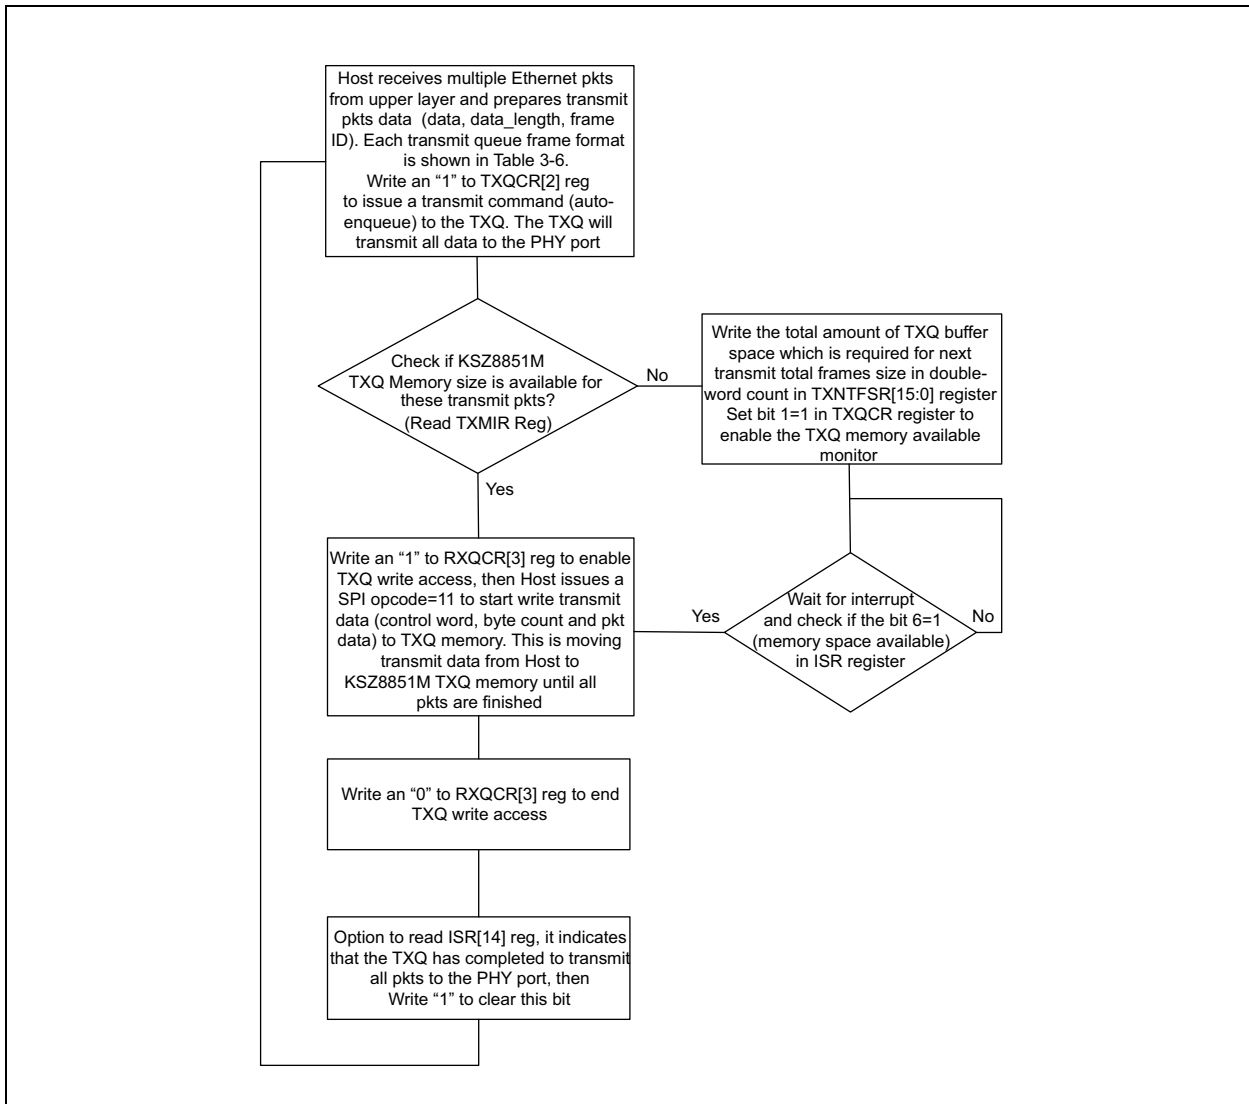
Host receives multiple Ethernet pkts from upper layer and prepares transmit pkts data (data, data_length, frame ID). Each transmit queue frame format is shown in Table 3-6. Write an "1" to TXQCR[2] reg to issue a transmit command (autoenqueue) to the TXQ. The TXQ will transmit all data to the PHY port

Check if KSZ8851M TXQ Memory size is available for these transmit pkts? (Read TXMIR Reg)

No

Write the total amount of TXQ buffer space which is required for next transmit total frames size in doubleword count in TXNTFSR[15:0] register Set bit 1=1 in TXQCR register to enable the TXQ memory available monitor

Yes

Write an "1" to RXQCR[3] reg to enable TXQ write access, then Host issues a SPI opcode=11 to start write transmit data (control word, byte count and pkt data) to TXQ memory. This is moving transmit data from Host to KSZ8851M TXQ memory until all pkts are finished

Yes

Wait for interrupt and check if the bit 6=1 (memory space available) in ISR register

No

Write an "0" to RXQCR[3] reg to end TXQ write access

Option to read ISR[14] reg, it indicates that the TXQ has completed to transmit all pkts to the PHY port, then Write "1" to clear this bit